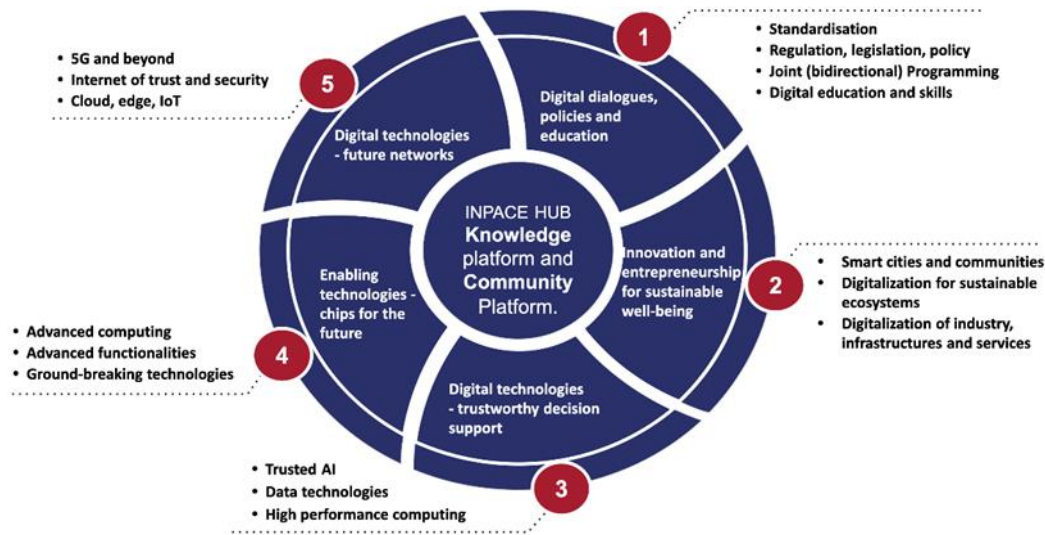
INPACE HUB
**Knowledge** platform and **Community** Platform.

1
Digital dialogues, policies and education

- Standardisation
- Regulation, legislation, policy
- Joint (bidirectional) Programming
- Digital education and skills

2
Innovation and entrepreneurship for sustainable well-being

- Smart cities and communities
- Digitalization for sustainable ecosystems
- Digitalization of industry, infrastructures and services

3
Digital technologies - trustworthy decision support

- Trusted AI
- Data technologies
- High performance computing

4
Enabling technologies - chips for the future

- Advanced computing
- Advanced functionalities
- Ground-breaking technologies

5
Digital technologies - future networks

- 5G and beyond
- Internet of trust and security
- Cloud, edge, IoT